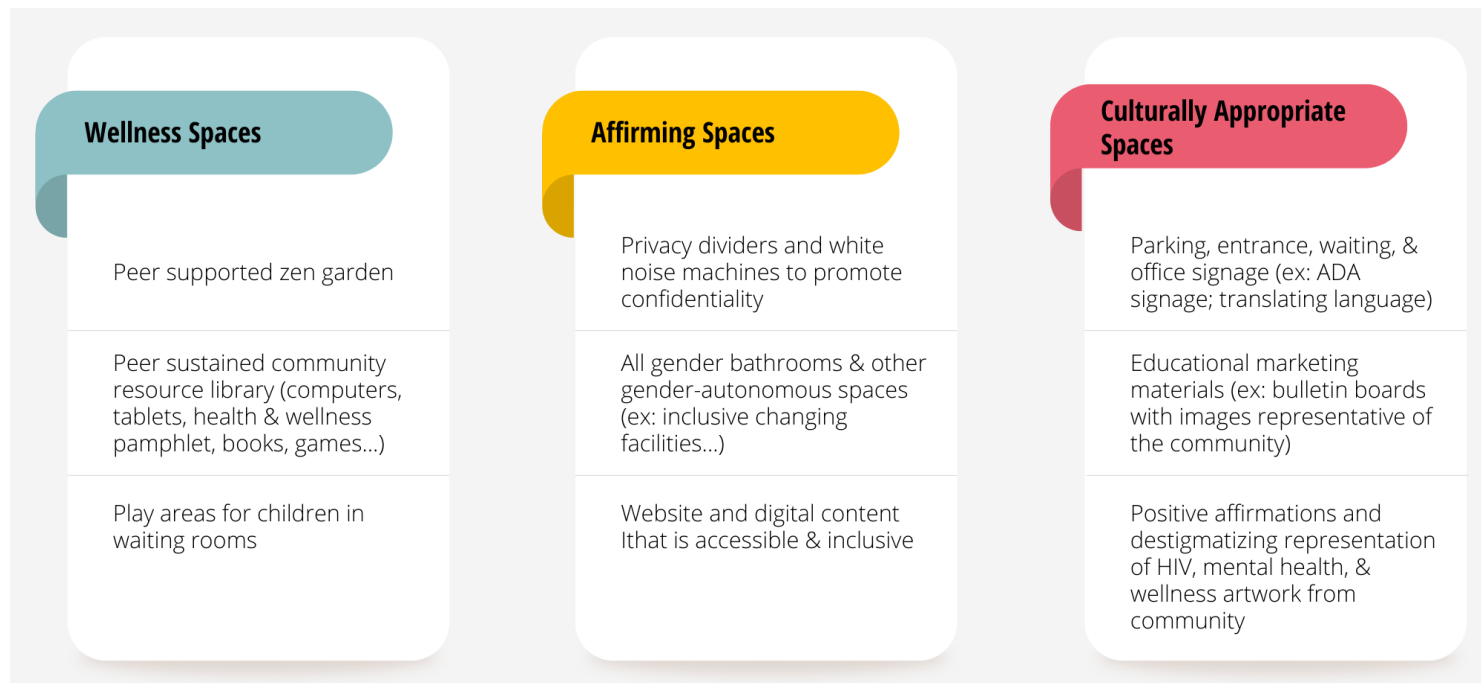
Wellness Spaces

Peer supported zen garden

Peer sustained community resource library (computers, tablets, health & wellness pamphlet, books, games...)

Play areas for children in waiting rooms

Affirming Spaces

Privacy dividers and white noise machines to promote confidentiality

All gender bathrooms & other gender-autonomous spaces (ex: inclusive changing facilities...)

Website and digital content Ithat is accessible & inclusive

Culturally Appropriate Spaces

Parking, entrance, waiting, & office signage (ex: ADA signage; translating language)

Educational marketing materials (ex: bulletin boards with images representative of the community)

Positive affirmations and destigmatizing representation of HIV, mental health, & wellness artwork from community